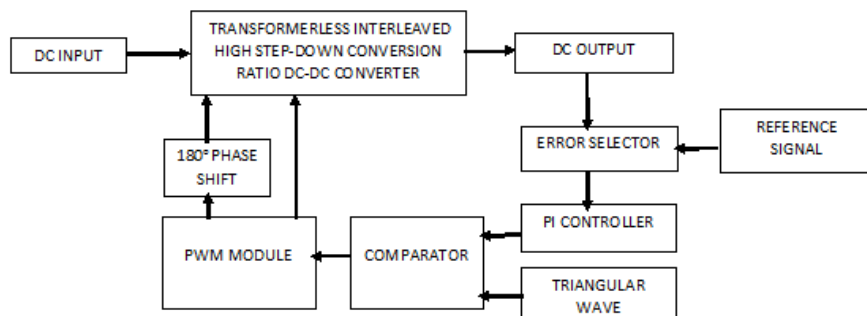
DC INPUT

TRANSFORMERLESS INTERLEAVED HIGH STEP-DOWN CONVERSION RATIO DC-DC CONVERTER

DC OUTPUT

180° PHASE SHIFT

ERROR SELECTOR

REFERENCE SIGNAL

PI CONTROLLER

PWM MODULE

COMPARATOR

TRIANGULAR WAVE